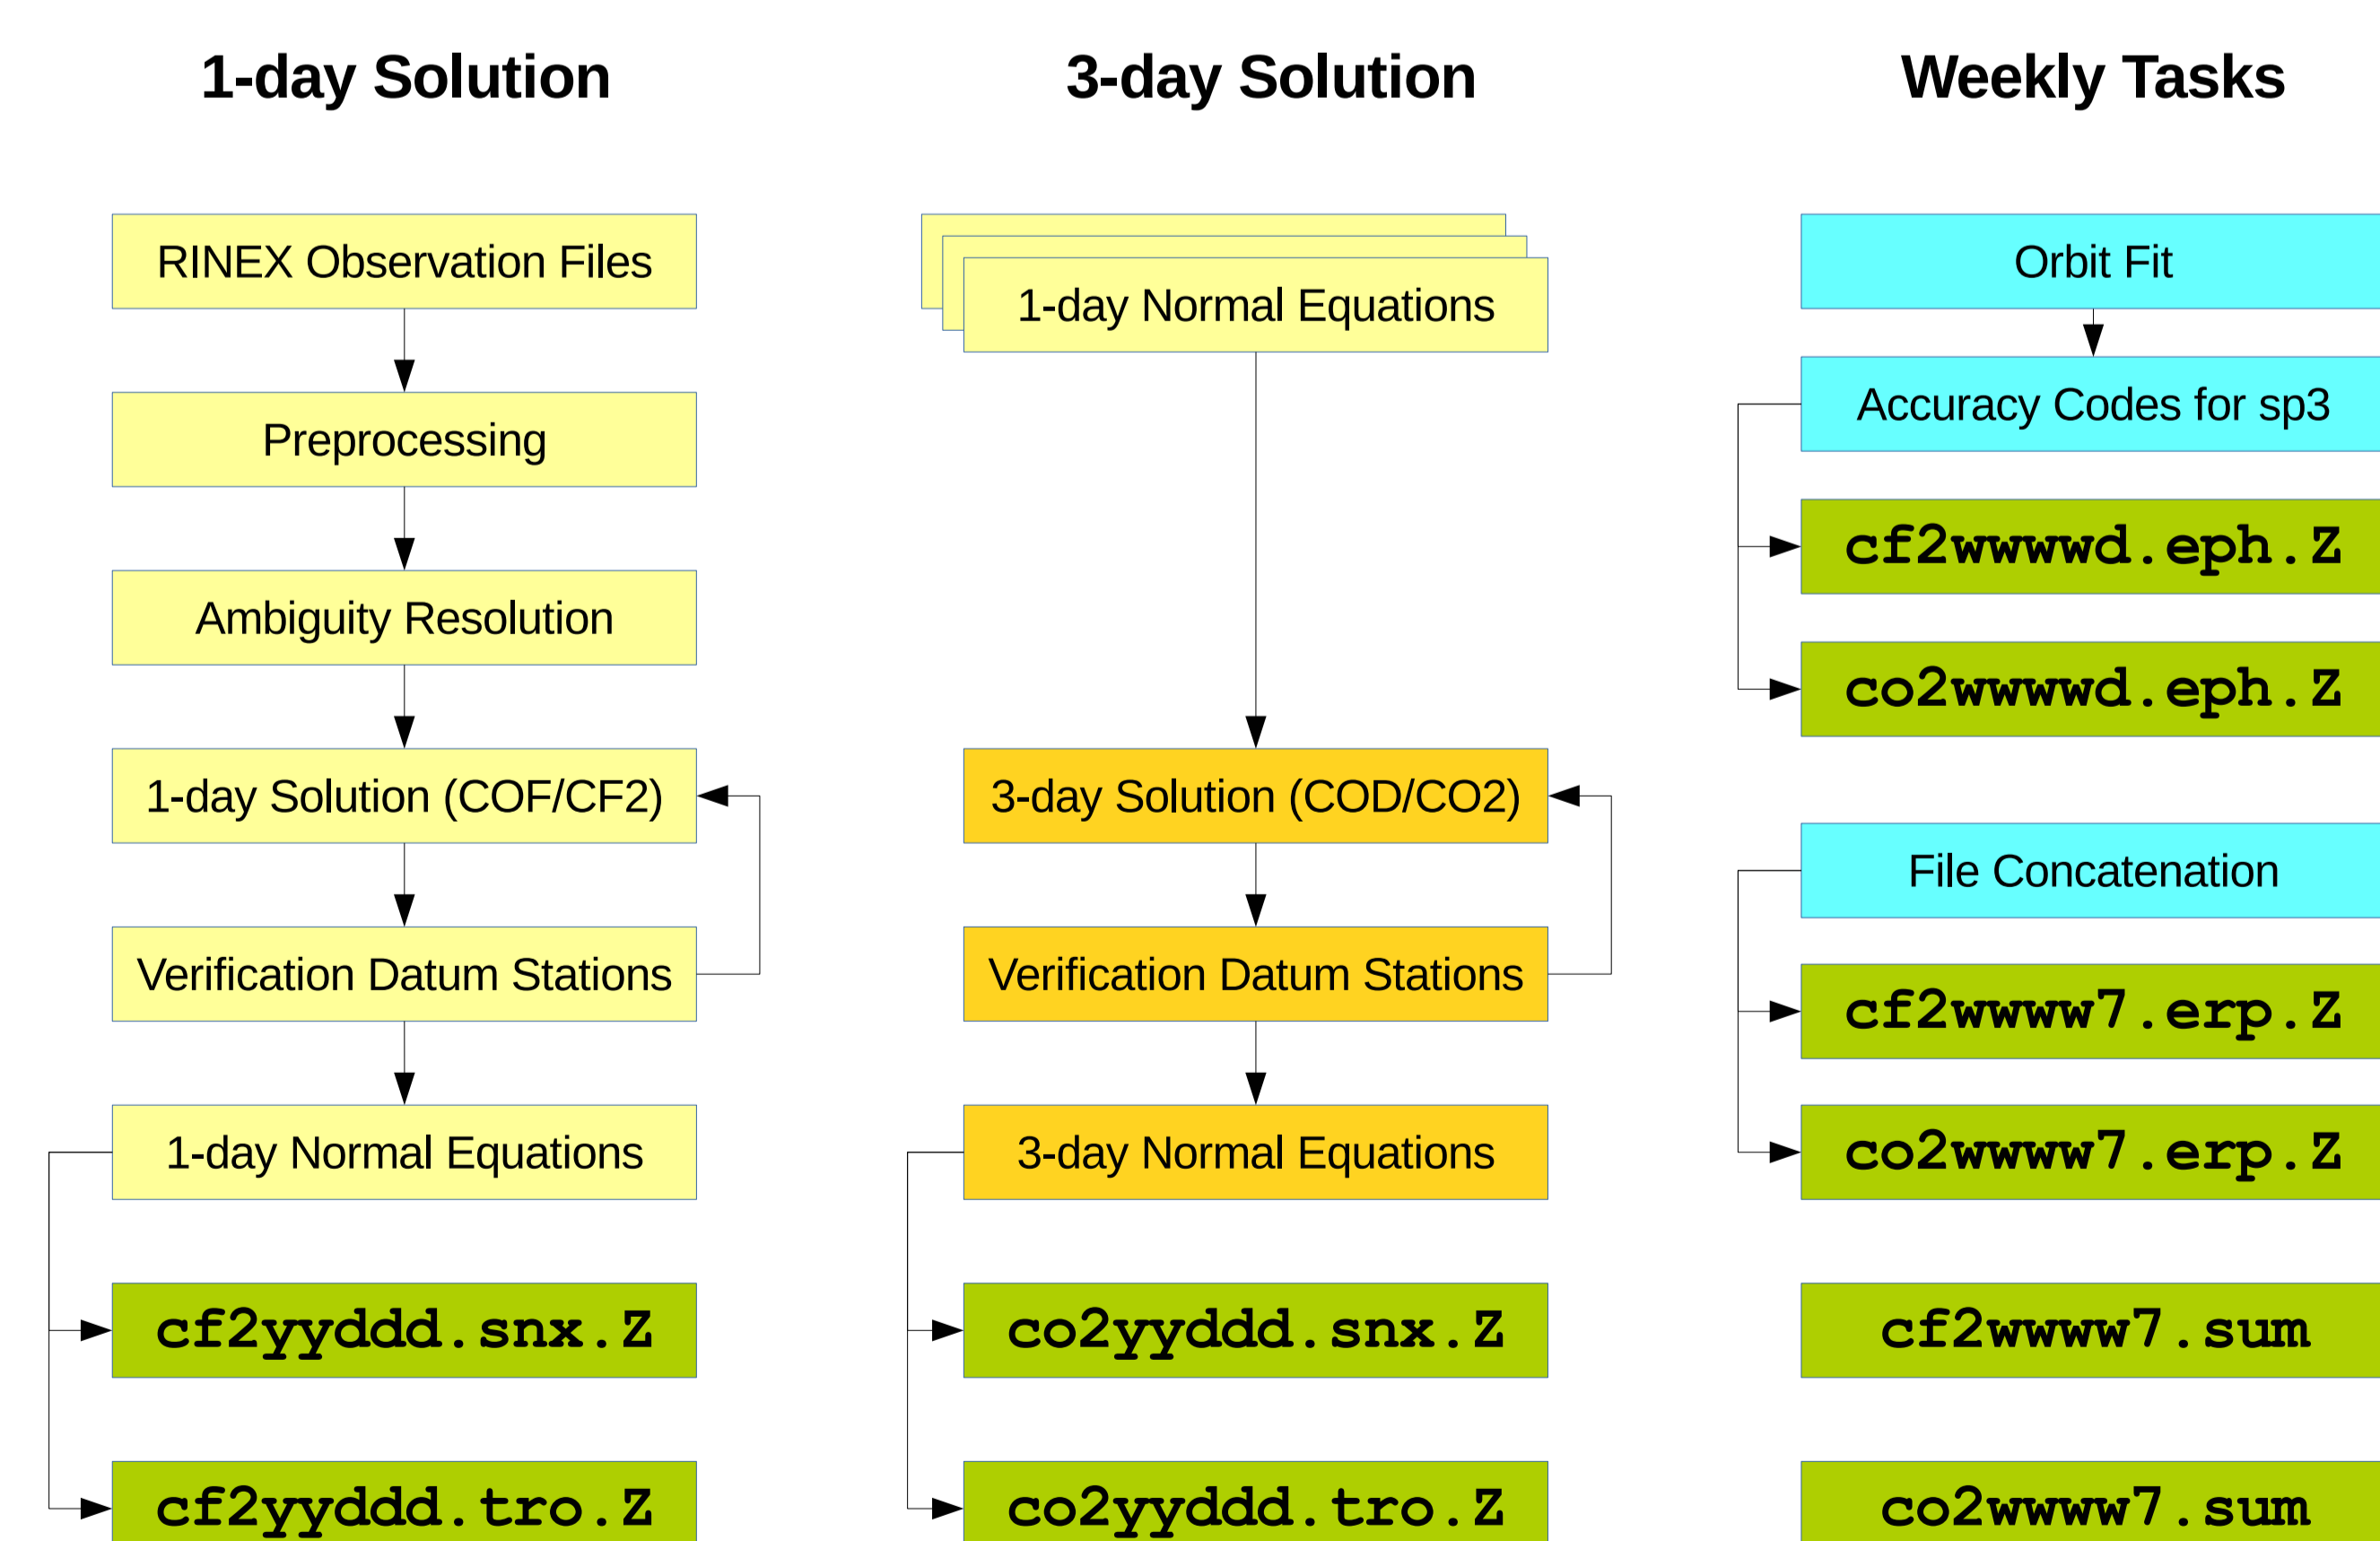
1-day Solution

RINEX Observation Files

Preprocessing

Ambiguity Resolution

1-day Solution (COF/CF2)

Verification Datum Stations

1-day Normal Equations

cf2yyddd.snx.Z

cf2yyddd.tro.Z

3-day Solution

1-day Normal Equations

3-day Solution (COD/CO2)

Verification Datum Stations

3-day Normal Equations

co2yyddd.snx.Z

co2yyddd.tro.Z

Weekly Tasks

Orbit Fit

Accuracy Codes for sp3

cf2wwwwd.eph.Z

co2wwwwd.eph.Z

File Concatenation

cf2wwww7.erp.Z

co2wwww7.erp.Z

cf2wwww7.sum

co2wwww7.sum